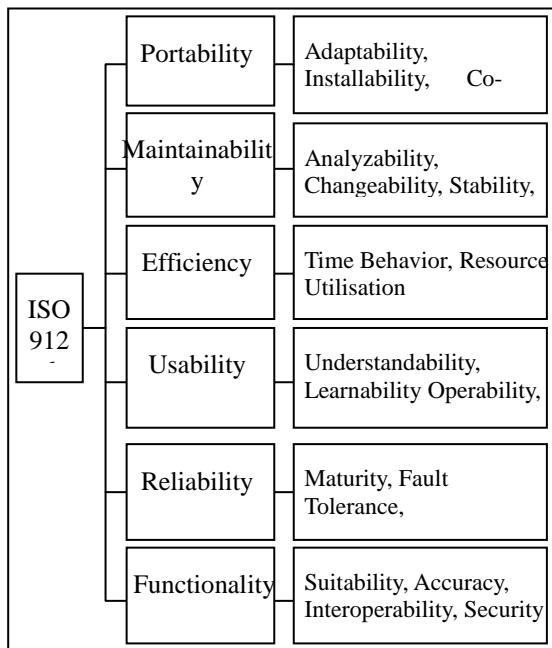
ISO 912 -

Portability

Adaptability, Installability, Co-

Maintainabilit y

Analyzability, Changeability, Stability,

Efficiency

Time Behavior, Resource Utilisation

Usability

Understandability, Learnability Operability,

Reliability

Maturity, Fault Tolerance,

Functionality

Suitability, Accuracy, Interoperability, Security